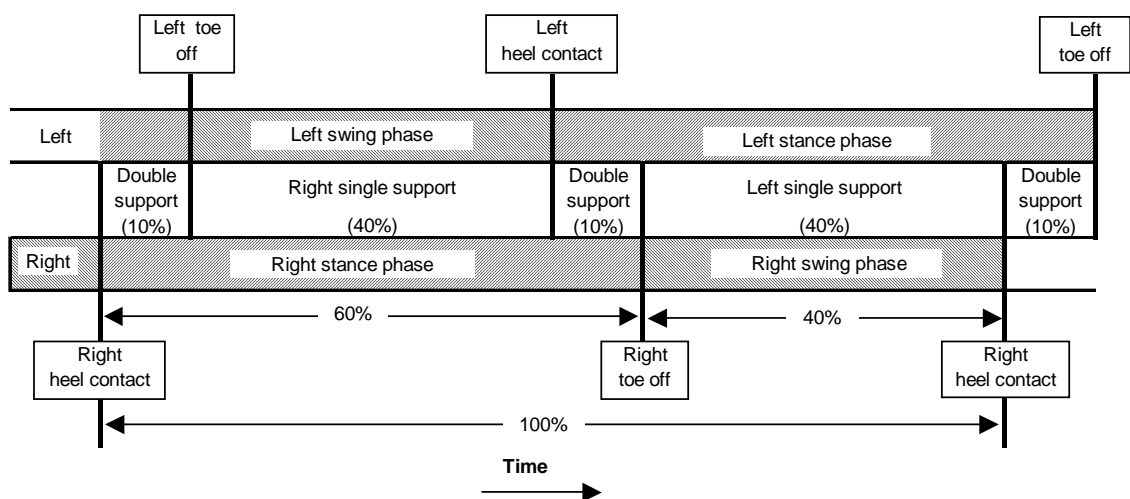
Left toe off

Left heel contact

Left toe off

Left

Left swing phase

Left stance phase

Double support (10%)

Right single support (40%)

Double support (10%)

Left single support (40%)

Double support (10%)

Right

Right stance phase

Right swing phase

60%

40%

Right heel contact

Right toe off

Right heel contact

100%

Time